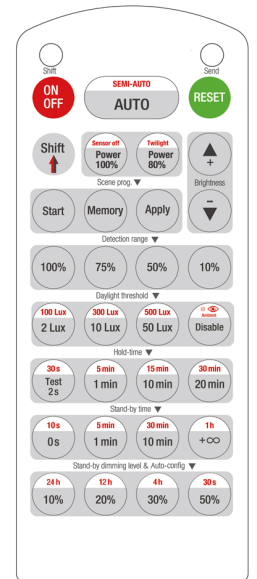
Shift

Send

ON
OFF

SEMI-AUTO
AUTO

RESET

Shift

Sensor off
Power
100%

Twilight
Power
80%

+

-

Brightness

Scene prog. ▼

Start

Memory

Apply

Detection range ▼

100%

75%

50%

10%

Daylight threshold ▼

100 Lux
2 Lux

300 Lux
10 Lux

500 Lux
50 Lux

Ambient
Disable

Hold-time ▼

30 s
Test
2 s

5 min
1 min

15 min
10 min

30 min
20 min

Stand-by time ▼

10 s
0s

5 min
1 min

30 min
10 min

1h
+∞

Stand-by dimming level & Auto-config ▼

24 h
10%

12 h
20%

4 h
30%

30 s
50%